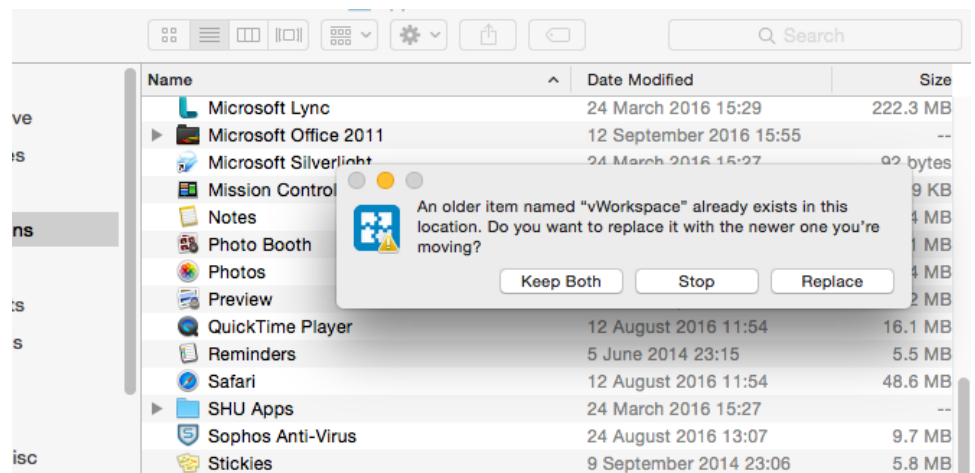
Search

ve
es
ns
ts
s
isc

| Name | Date Modified | Size |
|---|---|---|
| Microsoft Lync | 24 March 2016 15:29 | 222.3 MB |
| Microsoft Office 2011 | 12 September 2016 15:55 | -- |
| Microsoft Silverlight | 24 March 2016 15:27 | 92 bytes |
| Mission Control | | 9 KB |
| Notes | | 4 MB |
| Photo Booth | | 1 MB |
| Photos | | 4 MB |
| Preview | | 2 MB |
| QuickTime Player | 12 August 2016 11:54 | 16.1 MB |
| Reminders | 5 June 2014 23:15 | 5.5 MB |
| Safari | 12 August 2016 11:54 | 48.6 MB |
| SHU Apps | 24 March 2016 15:27 | -- |
| Sophos Anti-Virus | 24 August 2016 13:07 | 9.7 MB |
| Stickies | 9 September 2014 23:06 | 5.8 MB |

An older item named “vWorkspace” already exists in this location. Do you want to replace it with the newer one you’re moving?

Keep Both
Stop
Replace